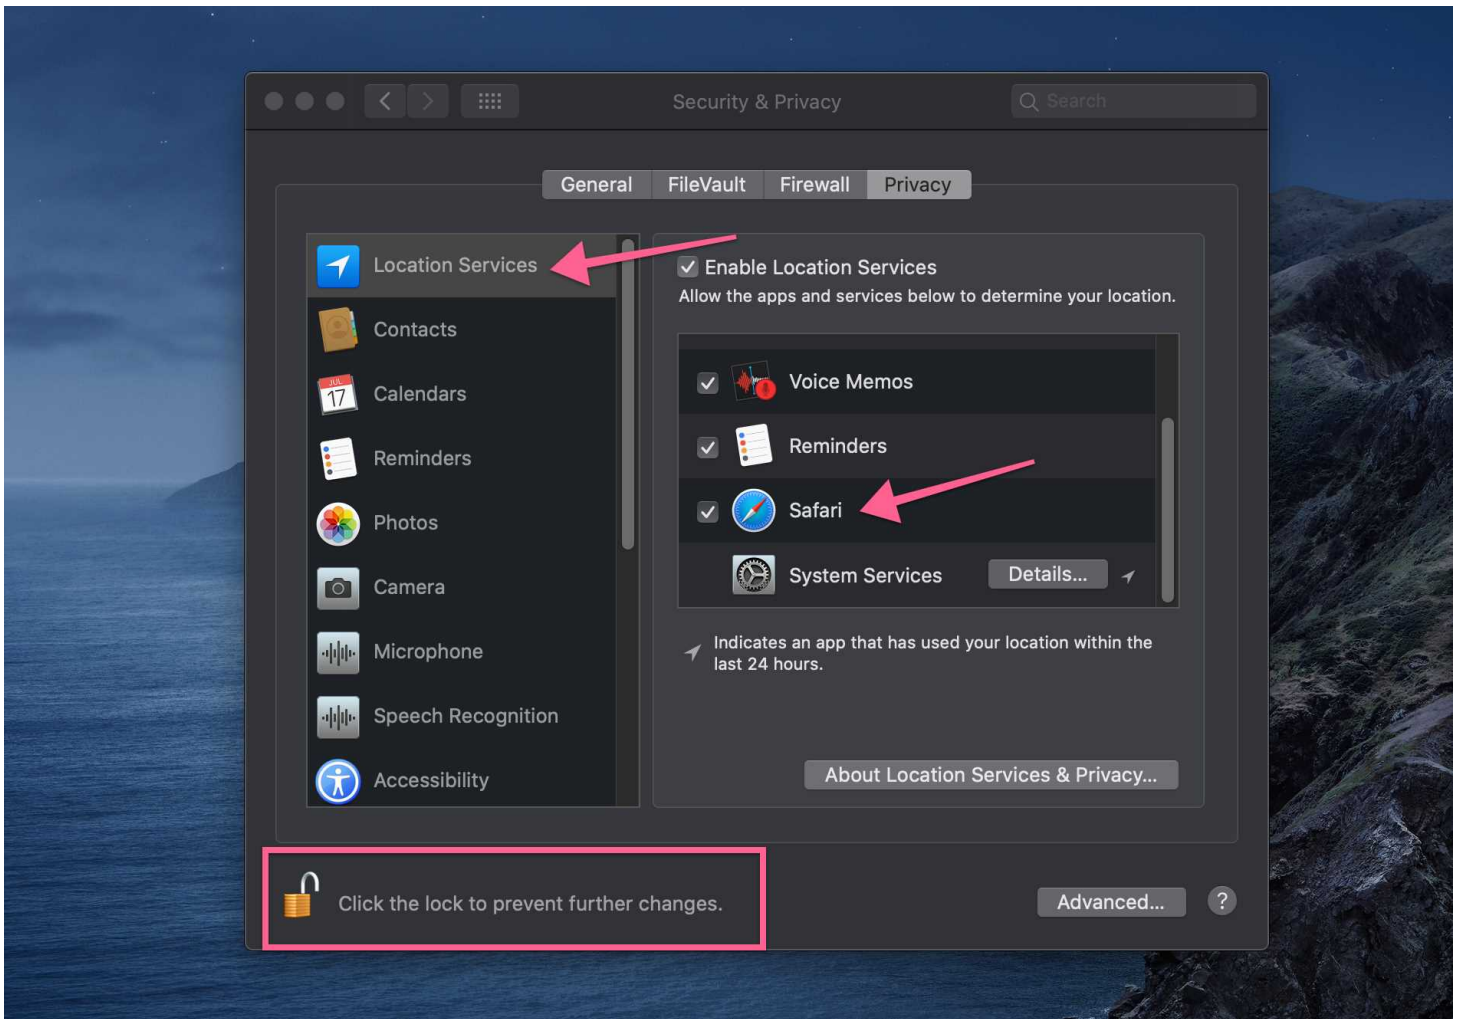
Security & Privacy

Search

General FileVault Firewall Privacy

Location Services
Contacts
JUL 17
Calendars
Reminders
Photos
Camera
Microphone
Speech Recognition
Accessibility

Enable Location Services
Allow the apps and services below to determine your location.

Voice Memos
Reminders
Safari
System Services Details...

Indicates an app that has used your location within the last 24 hours.

About Location Services & Privacy...

Click the lock to prevent further changes.

Advanced...

?